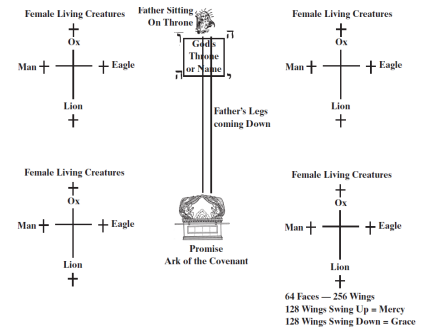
Female Living Creatures
Ox
Man
Eagle
Lion

Father Sitting On Throne
God's Throne or Name
Father's Legs coming Down
Promise
Ark of the Covenant

Female Living Creatures
Ox
Man
Eagle
Lion

Female Living Creatures
Ox
Man
Eagle
Lion

Female Living Creatures
Ox
Man
Eagle
Lion

64 Faces — 256 Wings
128 Wings Swing Up = Mercy
128 Wings Swing Down = Grace